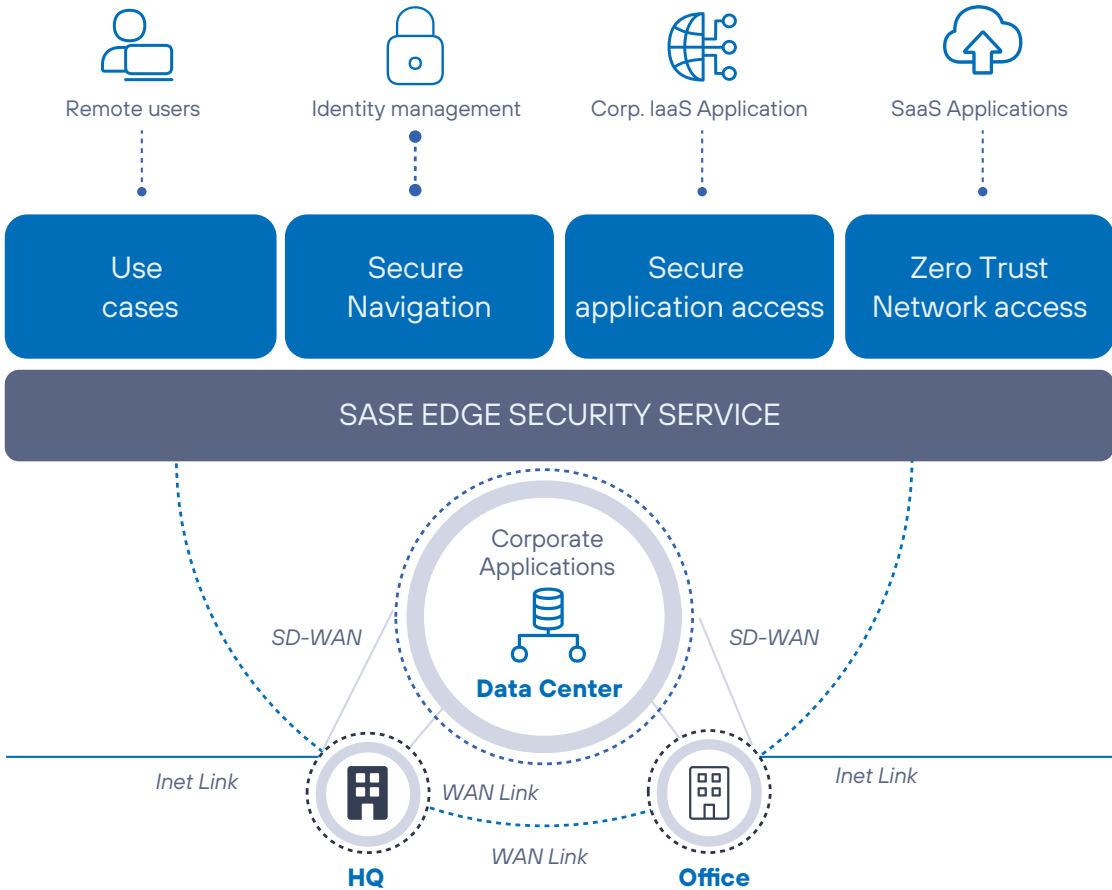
Remote users

Identity management

Corp. IaaS Application

SaaS Applications

Use cases

Secure Navigation

Secure application access

Zero Trust Network access

SASE EDGE SECURITY SERVICE

Corporate Applications

Data Center

SD-WAN

SD-WAN

Inet Link

WAN Link

Inet Link

WAN Link

HQ

Office